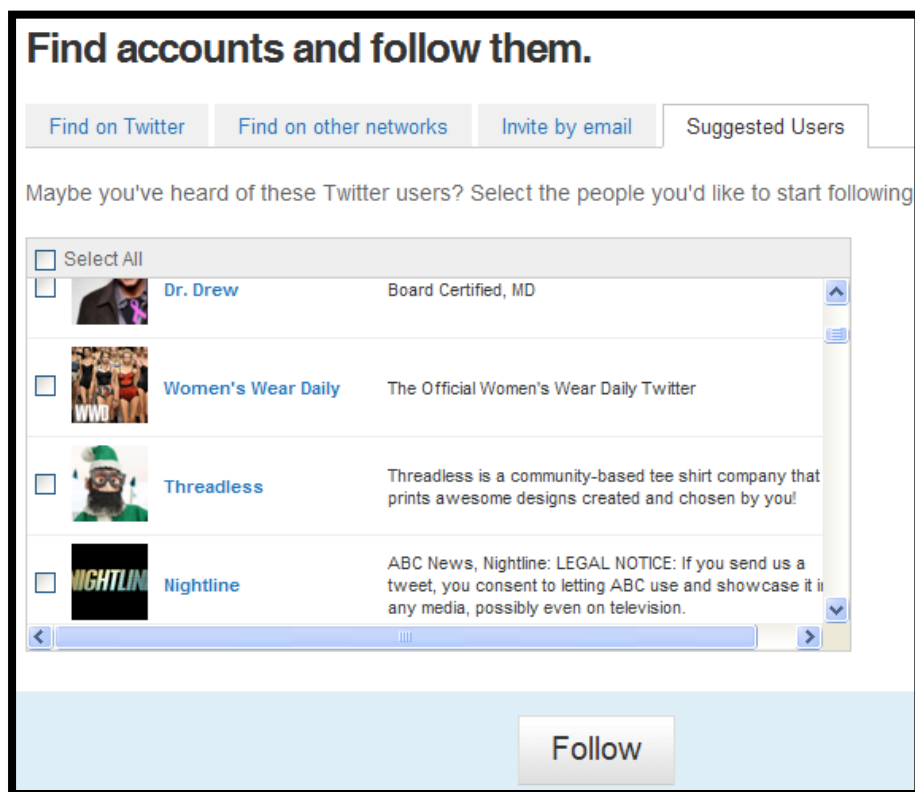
Find accounts and follow them.

Find on Twitter | Find on other networks | Invite by email | Suggested Users

Maybe you've heard of these Twitter users? Select the people you'd like to start following

Select All

| | Name | Description |
|---|---|---|
| | Dr. Drew | Board Certified, MD |
| | Women's Wear Daily | The Official Women's Wear Daily Twitter |
| | Threadless | Threadless is a community-based tee shirt company that prints awesome designs created and chosen by you! |
| | Nightline | ABC News, Nightline: LEGAL NOTICE: If you send us a tweet, you consent to letting ABC use and showcase it i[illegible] any media, possibly even on television. |

WWD

NIGHTLIN

Follow